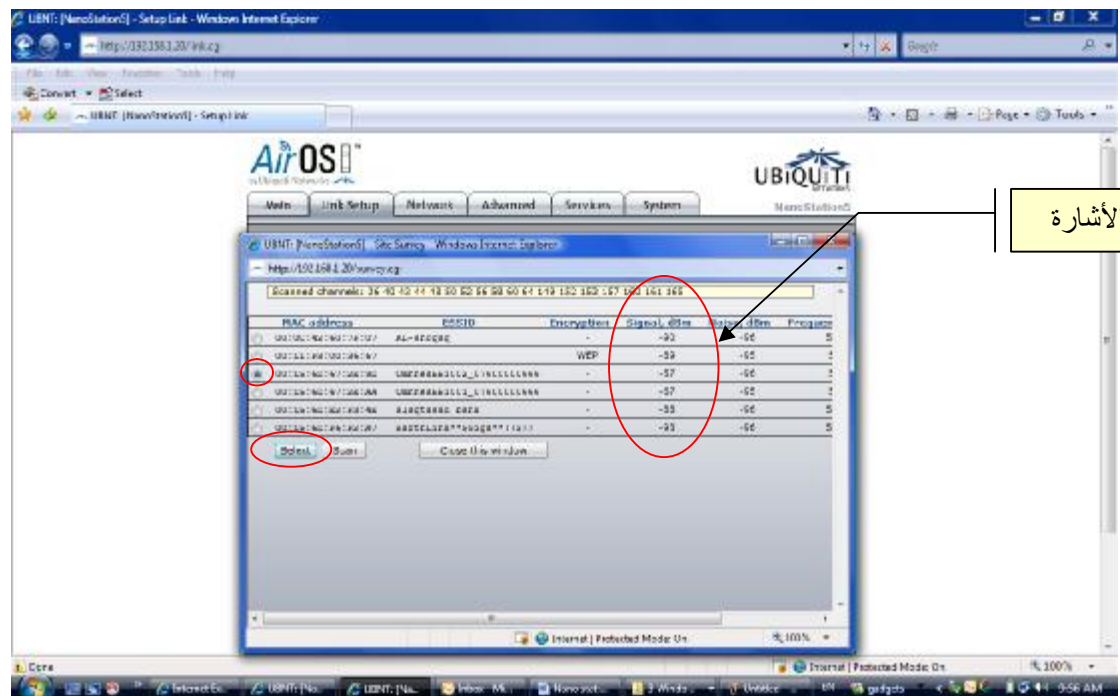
UBNT: [NanoStation5] - Setup Link - Windows Internet Explorer

http://192.168.1.20/link.cgi

Google

File Edit View Favorites Tools Help

Convert Select

UBNT [NanoStation5] - Setup Link

Page Tools

AirOS

UBIQUITI

Main | Link Setup | Network | Advanced | Services | System

NanoStation5

لأشارة

UBNT: [NanoStation5] - Site Survey - Windows Internet Explorer

http://192.168.1.20/survey.cgi

Scanned channels: 36 40 42 44 48 50 52 56 58 60 64 149 152 153 157 160 161 165

| | MAC address | ESSID | Encryption | Signal, dBm | Noise, dBm | Frequen |
|---|---|---|---|---|---|---|
| | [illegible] | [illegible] | - | -93 | -96 | 5 |
| | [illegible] | | WEP | -59 | -95 | 5 |
| | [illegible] | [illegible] | - | -57 | -96 | 5 |
| | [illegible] | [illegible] | - | -57 | -96 | 5 |
| | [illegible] | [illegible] | - | -55 | -96 | 5 |
| | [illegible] | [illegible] | - | -93 | -96 | 5 |

Select | Scan | Close this window

Internet | Protected Mode: On | 100%

Done

Internet | Protected Mode: On | 100%

Internet Ex... | UBNT: [Na... | UBNT: [Na... | Inbox - Mi... | Nanostat... | 3 Windo... | Untitled | gadgets | 9:56 AM